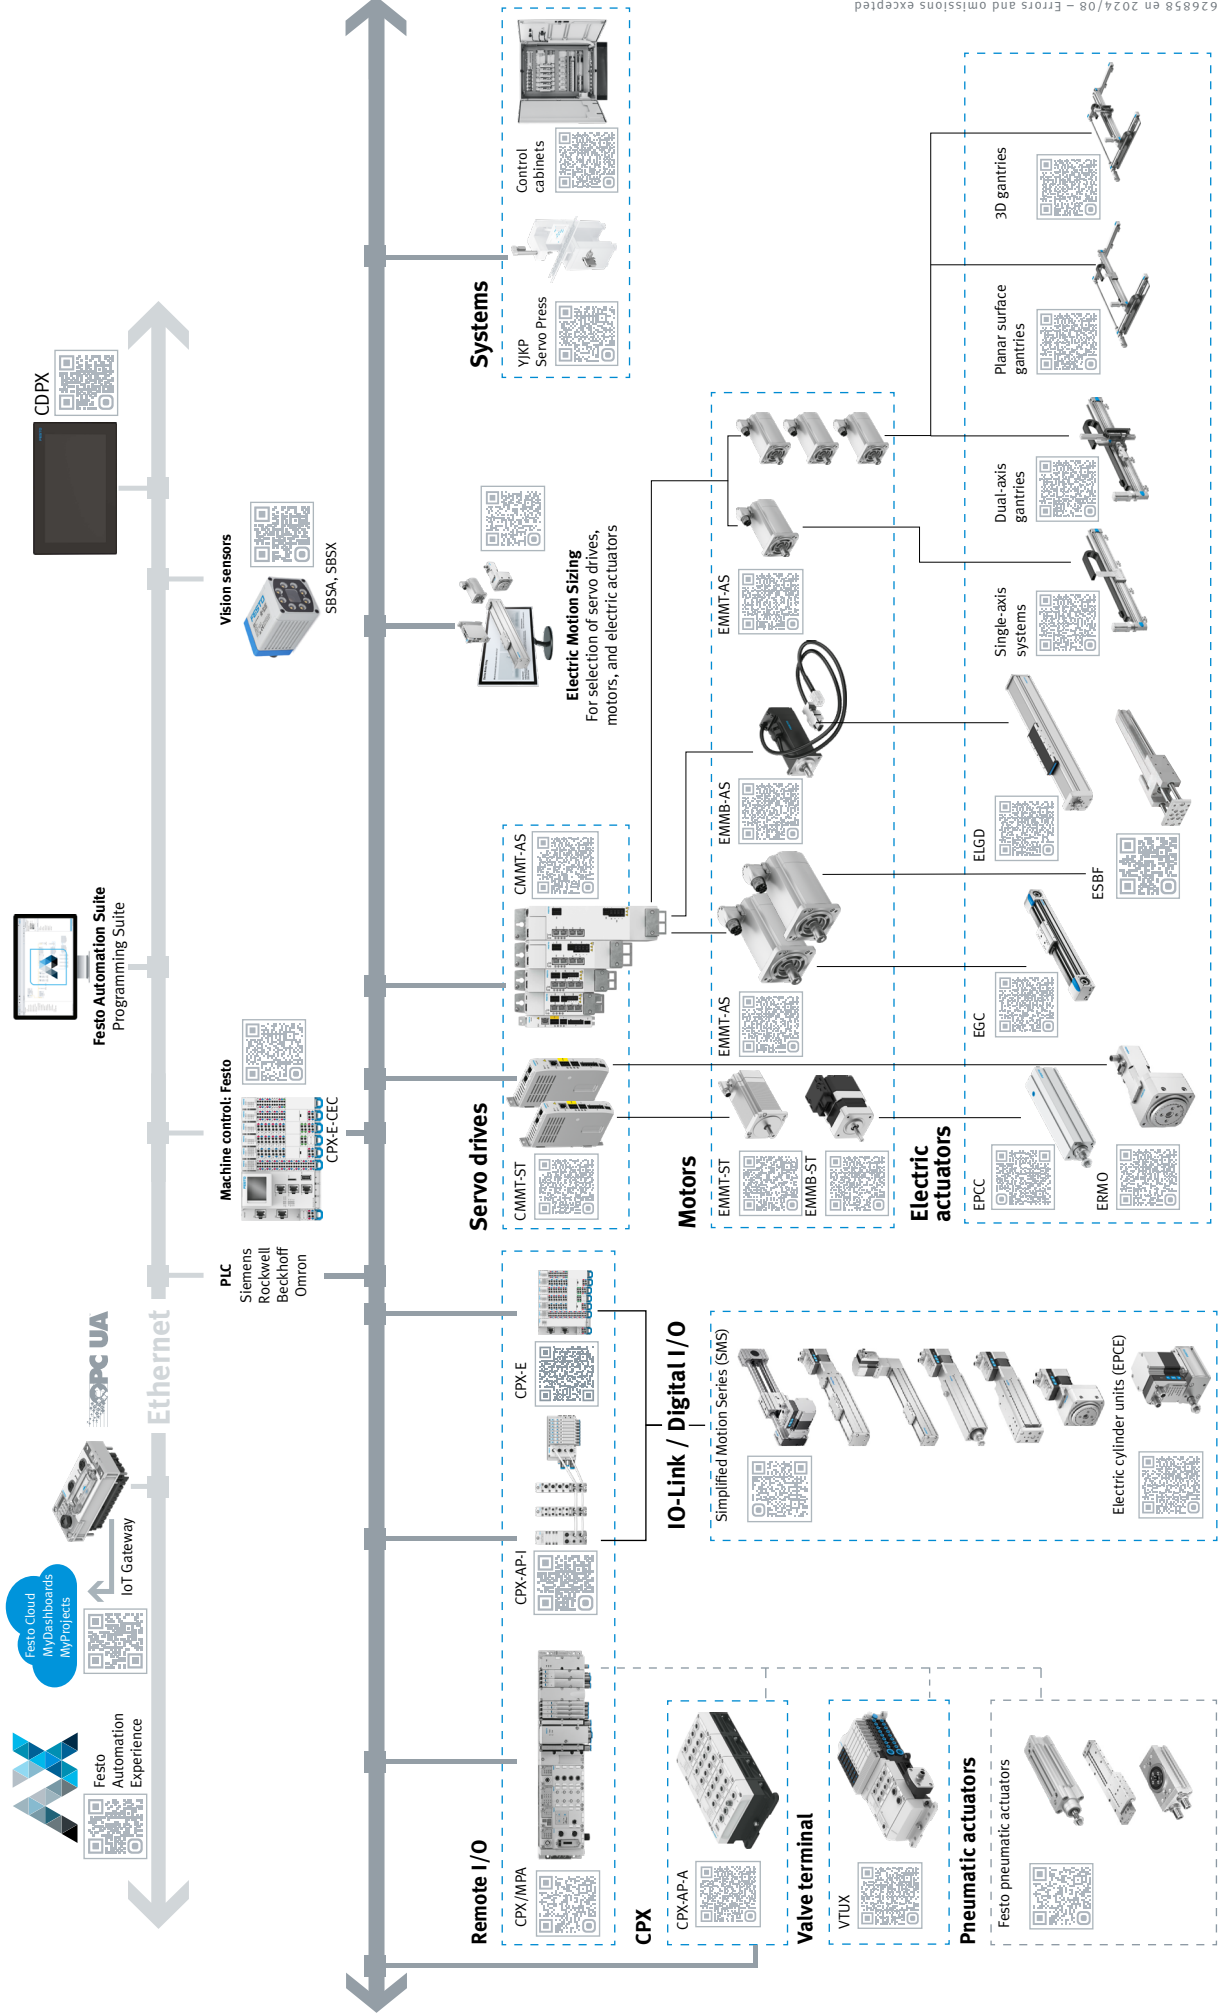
62685 en 2024/08 – Errors and omissions excepted

Festo Automation Experience

Festo Cloud
MyDashboards
MyProjects

IoT Gateway

OPC UA

Ethernet

PLC
Siemens
Rockwell
Beckhoff
Omron

Machine control: Festo
CPX-E-CEC

Festo Automation Suite
Programming Suite

Vision sensors
SBSA, SBSX

CDPX

Remote I/O
CPX/MPA
CPX-AP-I
CPX-E

CPX
CPX-AP-A

Valve terminal
VTUX

Pneumatic actuators
Festo pneumatic actuators

IO-Link / Digital I/O
Simplified Motion Series (SMS)
Electric cylinder units (EPCE)

Servo drives
CMMT-ST
CMMT-AS

Motors
EMMT-ST
EMMB-ST
EMMT-AS
EMMB-AS
EMMT-AS

Electric actuators
EPCC
ERMO
EGC
ESBF
ELGD

Electric Motion Sizing
For selection of servo drives, motors, and electric actuators

Single-axis systems
Dual-axis gantries
Planar surface gantries
3D gantries

Systems
YJKP
Servo Press
Control cabinets